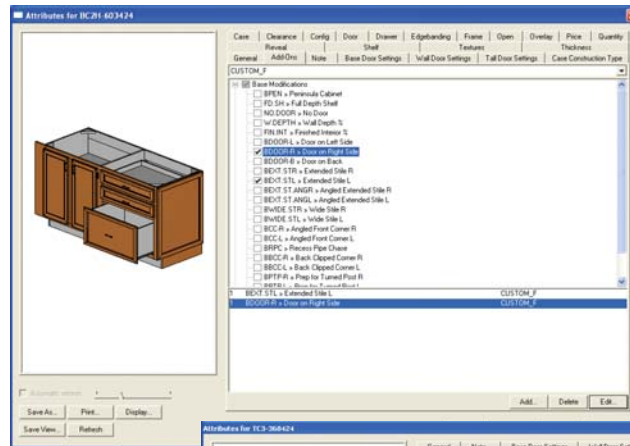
Attributes for BC2H-603424

Case | Clearance | Config | Door | Drawer | Edgebanding | Frame | Open | Overlay | Price | Quantity
Reveal | Shelf | Textures | Thickness
General | Add-Ons | Note | Base Door Settings | Wall Door Settings | Tall Door Settings | Case Construction Type

CUSTOM_F

Base Modifications
BPEN = Peninsula Cabinet
FD.SH = Full Depth Shelf
NO.DOOR = No Door
W.DEPTH = Wall Depth %
FIN.INT = Finished Interior %
BDOOR-L = Door on Left Side
BDOOR-R = Door on Right Side
BDOOR-B = Door on Back
BEXT.STR = Extended Stile R
BEXT.STL = Extended Stile L
BEXT.ST.ANGR = Angled Extended Stile R
BEXT.ST.ANGL = Angled Extended Stile L
BWIDE.STR = Wide Stile R
BWIDE.STL = Wide Stile L
BCC-R = Angled Front Corner R
BCC-L = Angled Front Corner L
BRPC = Recess Pipe Chase
BBCC-R = Back Clipped Corner R
BBCC-L = Back Clipped Corner L
BPTP-R = Prep for Turned Post R
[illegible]

| 1 | BEXT.STL = Extended Stile L | CUSTOM_F |
|---|---|---|
| 1 | BDOOR-R = Door on Right Side | CUSTOM_F |

Automatic refresh

Save As... | Print... | Display...
Save View... | Refresh

Add... | Delete | Edit...

Attributes for TC3-368424

General | Note | Base Door Settings | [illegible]